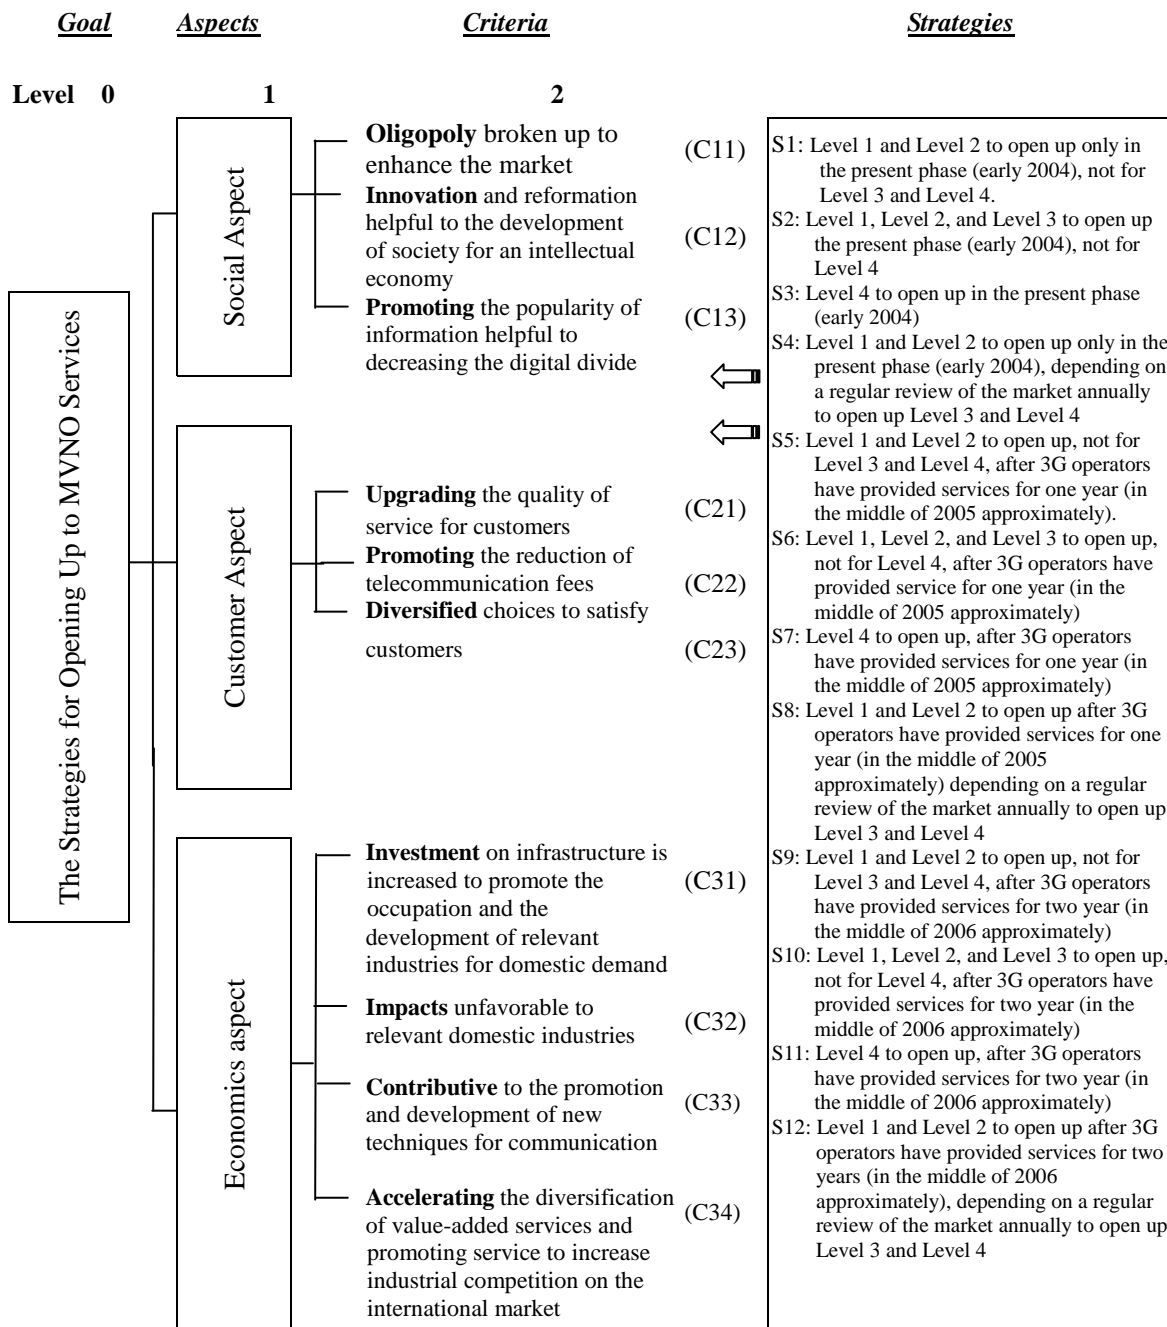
*Goal* *Aspects* *Criteria* *Strategies*

Level 0 1 2

The Strategies for Opening Up to MVNO Services

Social Aspect

**Oligopoly** broken up to enhance the market (C11)

**Innovation** and reformation helpful to the development of society for an intellectual economy (C12)

**Promoting** the popularity of information helpful to decreasing the digital divide (C13)

Customer Aspect

**Upgrading** the quality of service for customers (C21)

**Promoting** the reduction of telecommunication fees (C22)

**Diversified** choices to satisfy customers (C23)

Economics aspect

**Investment** on infrastructure is increased to promote the occupation and the development of relevant industries for domestic demand (C31)

**Impacts** unfavorable to relevant domestic industries (C32)

**Contributive** to the promotion and development of new techniques for communication (C33)

**Accelerating** the diversification of value-added services and promoting service to increase industrial competition on the international market (C34)

S1: Level 1 and Level 2 to open up only in the present phase (early 2004), not for Level 3 and Level 4.
S2: Level 1, Level 2, and Level 3 to open up the present phase (early 2004), not for Level 4
S3: Level 4 to open up in the present phase (early 2004)
S4: Level 1 and Level 2 to open up only in the present phase (early 2004), depending on a regular review of the market annually to open up Level 3 and Level 4
S5: Level 1 and Level 2 to open up, not for Level 3 and Level 4, after 3G operators have provided services for one year (in the middle of 2005 approximately).
S6: Level 1, Level 2, and Level 3 to open up, not for Level 4, after 3G operators have provided service for one year (in the middle of 2005 approximately)
S7: Level 4 to open up, after 3G operators have provided services for one year (in the middle of 2005 approximately)
S8: Level 1 and Level 2 to open up after 3G operators have provided services for one year (in the middle of 2005 approximately) depending on a regular review of the market annually to open up Level 3 and Level 4
S9: Level 1 and Level 2 to open up, not for Level 3 and Level 4, after 3G operators have provided services for two year (in the middle of 2006 approximately)
S10: Level 1, Level 2, and Level 3 to open up, not for Level 4, after 3G operators have provided services for two year (in the middle of 2006 approximately)
S11: Level 4 to open up, after 3G operators have provided services for two year (in the middle of 2006 approximately)
S12: Level 1 and Level 2 to open up after 3G operators have provided services for two years (in the middle of 2006 approximately), depending on a regular review of the market annually to open up Level 3 and Level 4